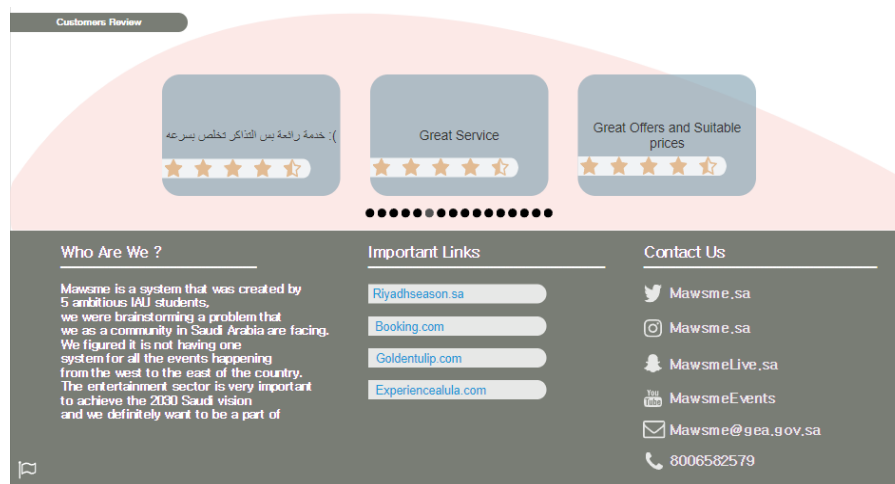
Customers Review

خدمة رائعة بس التذاكر تخلص بسرعه :(

Great Service

Great Offers and Suitable prices

Who Are We ?

Mawsme is a system that was created by 5 ambitious IAU students, we were brainstorming a problem that we as a community in Saudi Arabia are facing. We figured it is not having one system for all the events happening from the west to the east of the country. The entertainment sector is very important to achieve the 2030 Saudi vision and we definitely want to be a part of

Important Links

Riyadhseason.sa

Booking.com

Goldentulip.com

Experiencealula.com

Contact Us

Mawsme.sa

Mawsme.sa

MawsmeLive.sa

MawsmeEvents

Mawsme@gea.gov.sa

8006582579